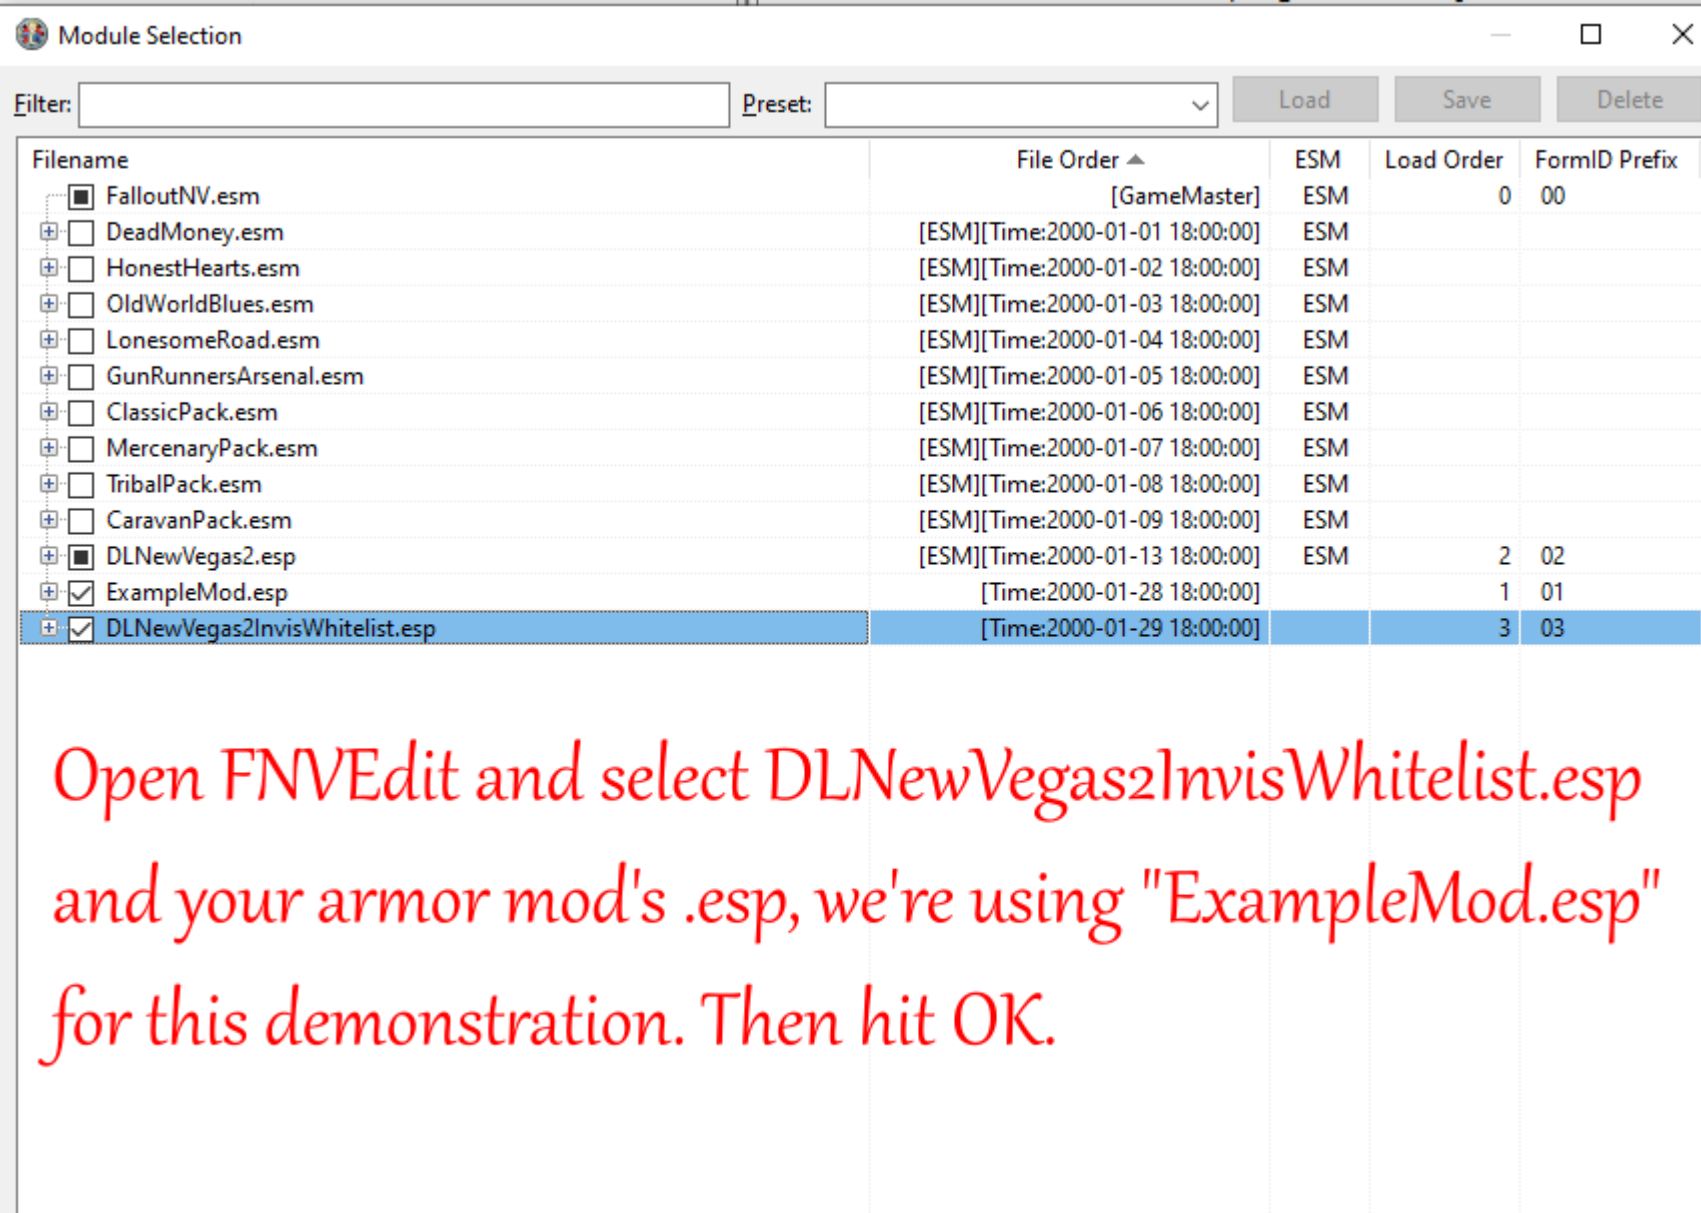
Module Selection

Filter: Preset: Load Save Delete

| Filename | File Order | ESM | Load Order | FormID Prefix |
|---|---|---|---|---|
| FalloutNV.esm | [GameMaster] | ESM | 0 | 00 |
| DeadMoney.esm | [ESM][Time:2000-01-01 18:00:00] | ESM | | |
| HonestHearts.esm | [ESM][Time:2000-01-02 18:00:00] | ESM | | |
| OldWorldBlues.esm | [ESM][Time:2000-01-03 18:00:00] | ESM | | |
| LonesomeRoad.esm | [ESM][Time:2000-01-04 18:00:00] | ESM | | |
| GunRunnersArsenal.esm | [ESM][Time:2000-01-05 18:00:00] | ESM | | |
| ClassicPack.esm | [ESM][Time:2000-01-06 18:00:00] | ESM | | |
| MercenaryPack.esm | [ESM][Time:2000-01-07 18:00:00] | ESM | | |
| TribalPack.esm | [ESM][Time:2000-01-08 18:00:00] | ESM | | |
| CaravanPack.esm | [ESM][Time:2000-01-09 18:00:00] | ESM | | |
| DLNewVegas2.esp | [ESM][Time:2000-01-13 18:00:00] | ESM | 2 | 02 |
| ExampleMod.esp | [Time:2000-01-28 18:00:00] | | 1 | 01 |
| DLNewVegas2InvisWhitelist.esp | [Time:2000-01-29 18:00:00] | | 3 | 03 |

Open FNVEdit and select DLNewVegas2InvisWhitelist.esp and your armor mod's .esp, we're using "ExampleMod.esp" for this demonstration. Then hit OK.